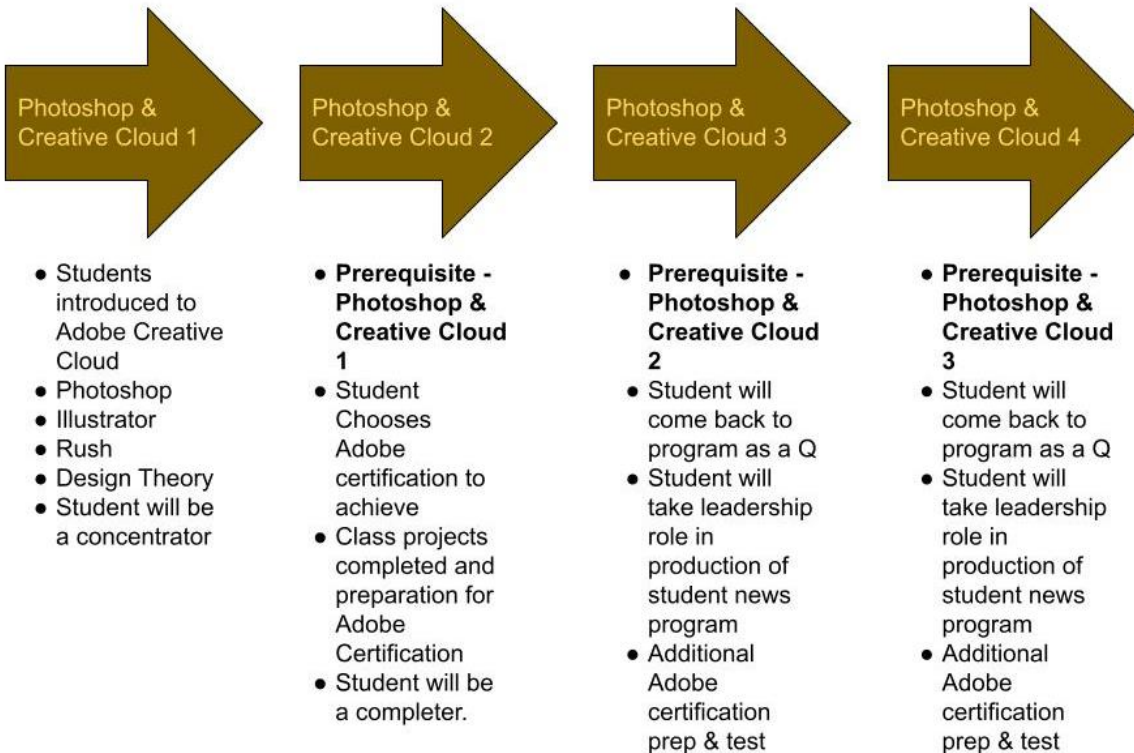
Photoshop & Creative Cloud 1

- Students introduced to Adobe Creative Cloud
- Photoshop
- Illustrator
- Rush
- Design Theory
- Student will be a concentrator

Photoshop & Creative Cloud 2

- **Prerequisite - Photoshop & Creative Cloud 1**
- Student Chooses Adobe certification to achieve
- Class projects completed and preparation for Adobe Certification
- Student will be a completer.

Photoshop & Creative Cloud 3

- **Prerequisite - Photoshop & Creative Cloud 2**
- Student will come back to program as a Q
- Student will take leadership role in production of student news program
- Additional Adobe certification prep & test

Photoshop & Creative Cloud 4

- **Prerequisite - Photoshop & Creative Cloud 3**
- Student will come back to program as a Q
- Student will take leadership role in production of student news program
- Additional Adobe certification prep & test